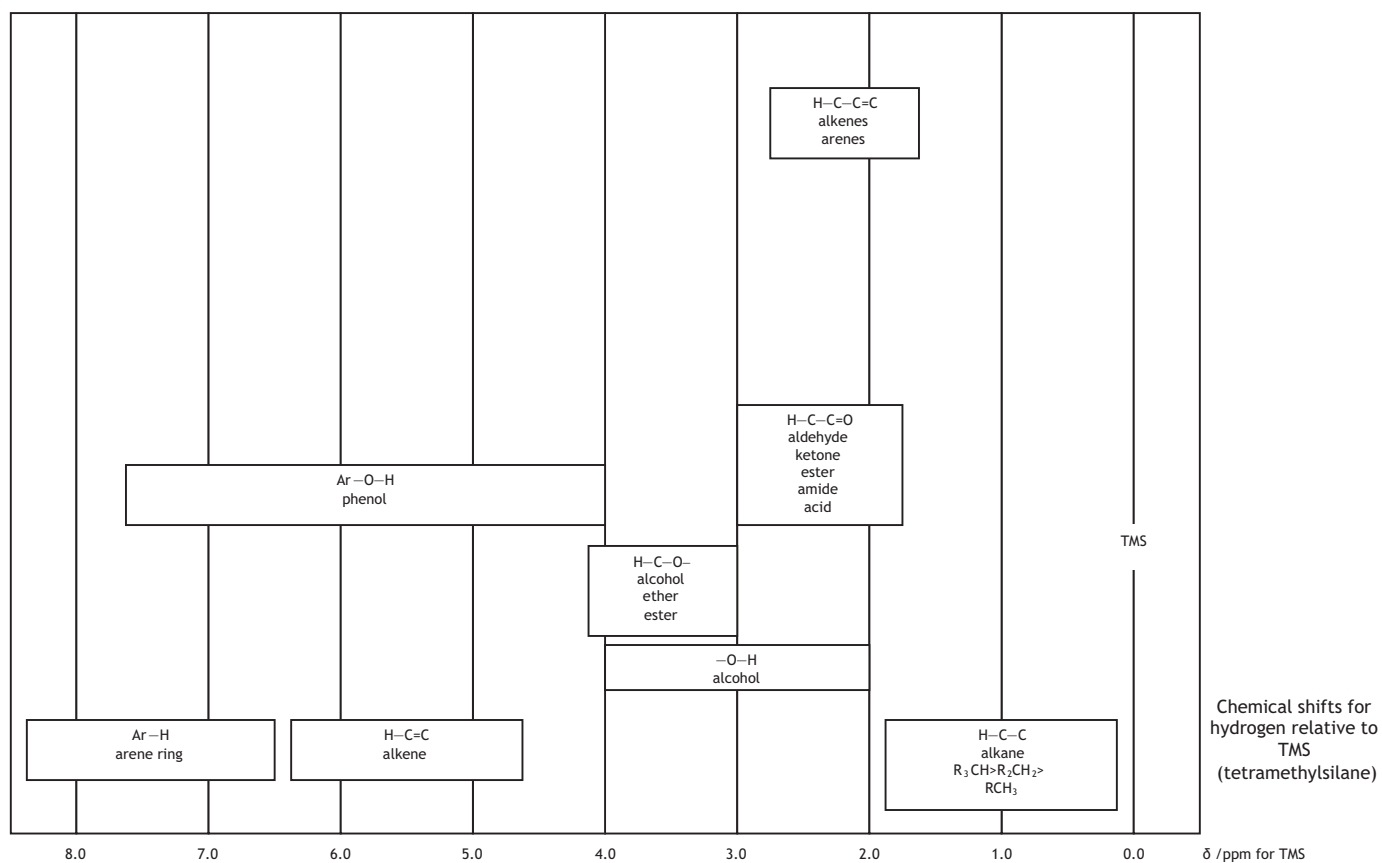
H—C—C=C
alkenes
arenes

H—C—C=O
aldehyde
ketone
ester
amide
acid

Ar—O—H
phenol

TMS

H—C—O—
alcohol
ether
ester

—O—H
alcohol

Ar—H
arene ring

H—C=C
alkene

H—C—C
alkane
$R_3CH>R_2CH_2>$
$RCH_3$

Chemical shifts for hydrogen relative to TMS (tetramethylsilane)

8.0 7.0 6.0 5.0 4.0 3.0 2.0 1.0 0.0 δ /ppm for TMS